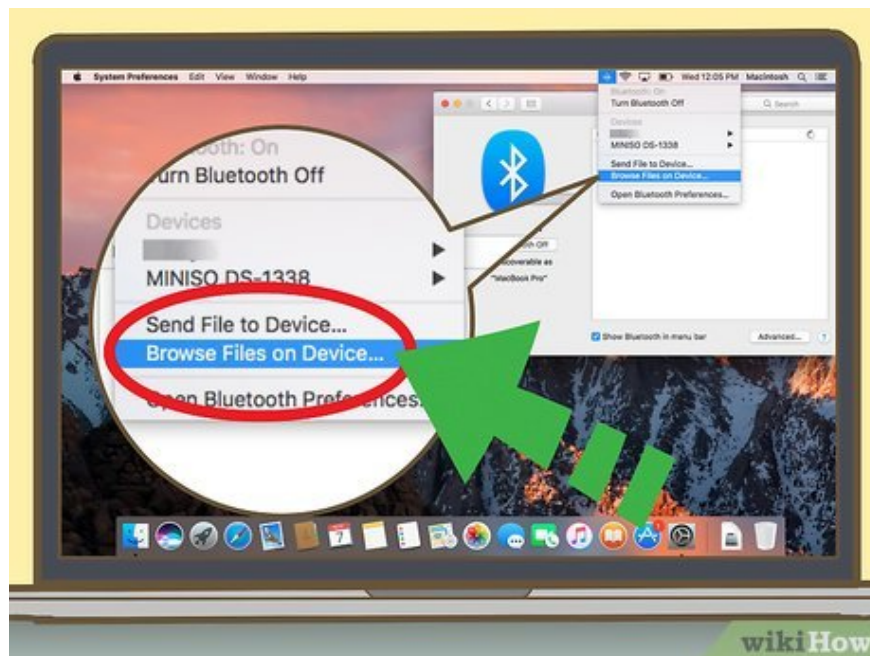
System Preferences Edit View Window Help

Wed 12:05 PM Macintosh

Bluetooth On
Turn Bluetooth Off
Devices
MINISO DS-1338
Send File to Device...
Browse Files on Device...
Open Bluetooth Preferences...

Search

oth Off
overable as
"MacBook Pro"

Show Bluetooth in menu bar
Advanced...
?

ooth: On
urn Bluetooth Off
Devices
MINISO DS-1338
Send File to Device...
Browse Files on Device...
Open Bluetooth Preferences...

wikiHow